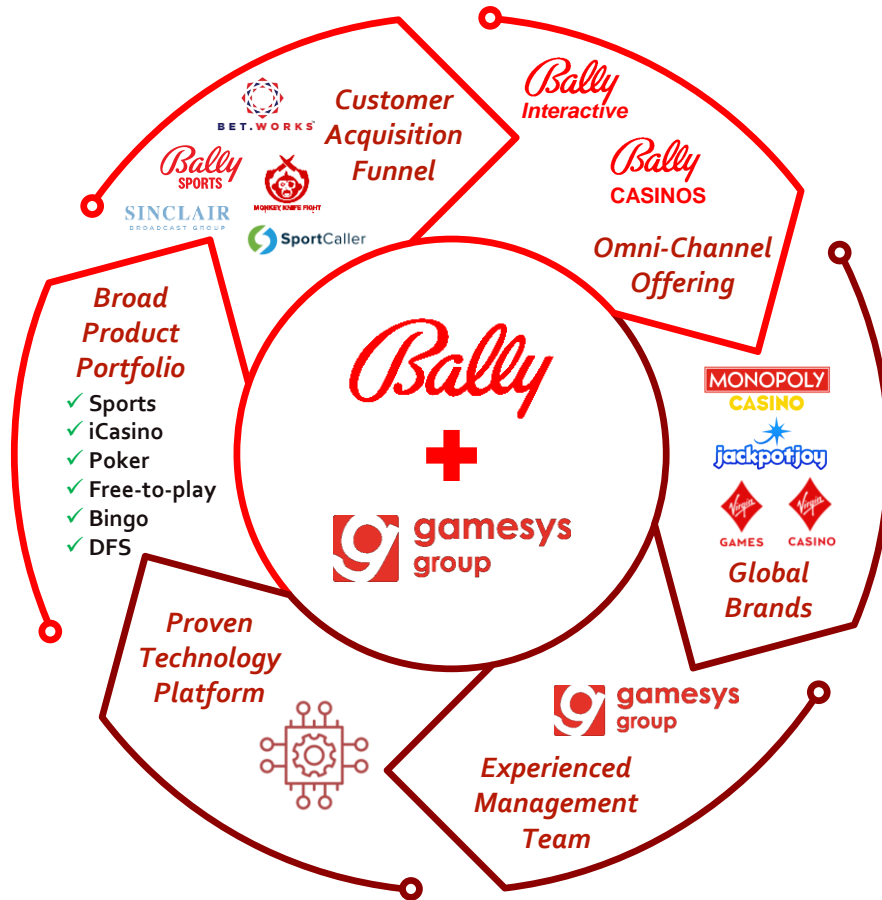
Customer Acquisition Funnel

BET.WORKS

Bally SPORTS

MONKEY KNIFE FIGHT

SINCLAIR BROADCAST GROUP

SportCaller

Bally Interactive

Bally CASINOS

Omni-Channel Offering

Broad Product Portfolio
✓ Sports
✓ iCasino
✓ Poker
✓ Free-to-play
✓ Bingo
✓ DFS

Bally
+
gamesys group

MONOPOLY CASINO

jackpotjoy

Virgin GAMES

Virgin CASINO

Global Brands

Proven Technology Platform

gamesys group

Experienced Management Team